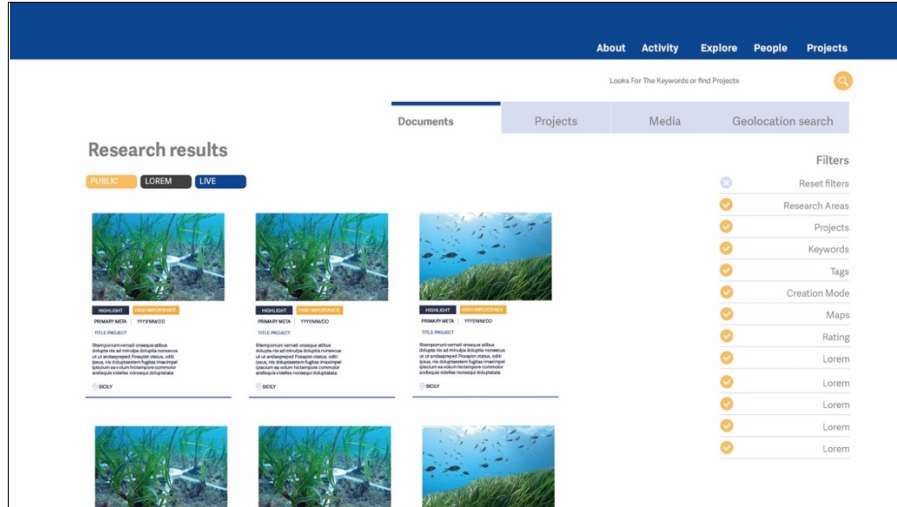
About Activity Explore People Projects

Looks For The Keywords or find Projects

Documents Projects Media Geolocation search

Research results

PUBLIC LOREM LIVE

HIGHLIGHT HIGH IMPORTANCE
PRIMARY META YYYY/MM/DD
TITLE PROJECT
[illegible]
SICILY

HIGHLIGHT HIGH IMPORTANCE
PRIMARY META YYYY/MM/DD
TITLE PROJECT
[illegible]
SICILY

HIGHLIGHT HIGH IMPORTANCE
PRIMARY META YYYY/MM/DD
TITLE PROJECT
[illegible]
SICILY

Filters
Reset filters
Research Areas
Projects
Keywords
Tags
Creation Mode
Maps
Rating
Lorem
Lorem
Lorem
Lorem
Lorem